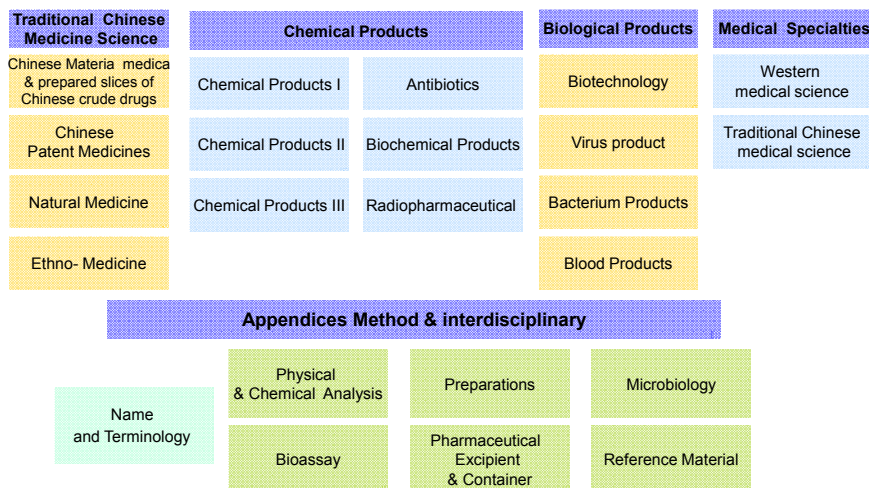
Traditional Chinese Medicine Science

Chinese Materia medica & prepared slices of Chinese crude drugs

Chinese Patent Medicines

Natural Medicine

Ethno- Medicine

Chemical Products

Chemical Products I

Antibiotics

Chemical Products II

Biochemical Products

Chemical Products III

Radiopharmaceutical

Biological Products

Biotechnology

Virus product

Bacterium Products

Blood Products

Medical Specialties

Western medical science

Traditional Chinese medical science

Appendices Method & interdisciplinary

Name and Terminology

Physical & Chemical Analysis

Preparations

Microbiology

Bioassay

Pharmaceutical Excipient & Container

Reference Material